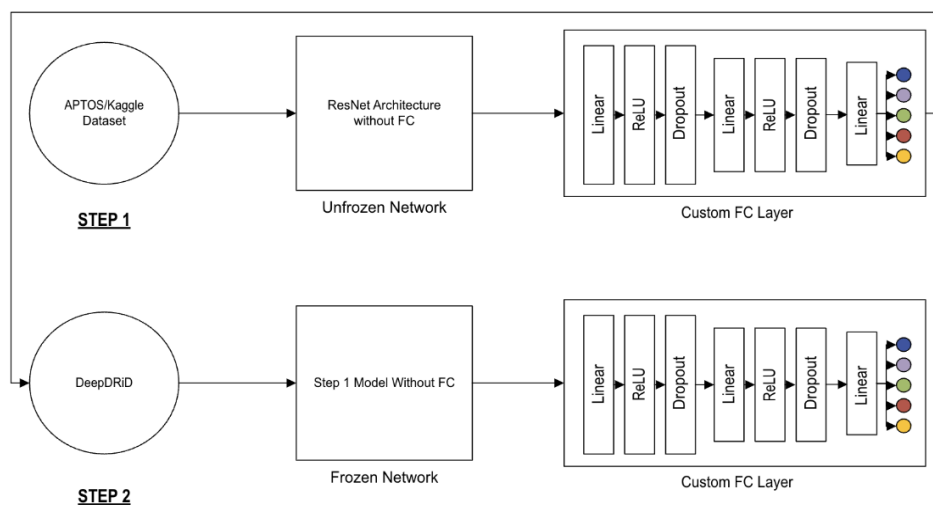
APTOS/Kaggle Dataset

STEP 1

ResNet Architecture without FC

Unfrozen Network

Linear

ReLU

Dropout

Linear

ReLU

Dropout

Linear

Custom FC Layer

DeepDRiD

STEP 2

Step 1 Model Without FC

Frozen Network

Linear

ReLU

Dropout

Linear

ReLU

Dropout

Linear

Custom FC Layer